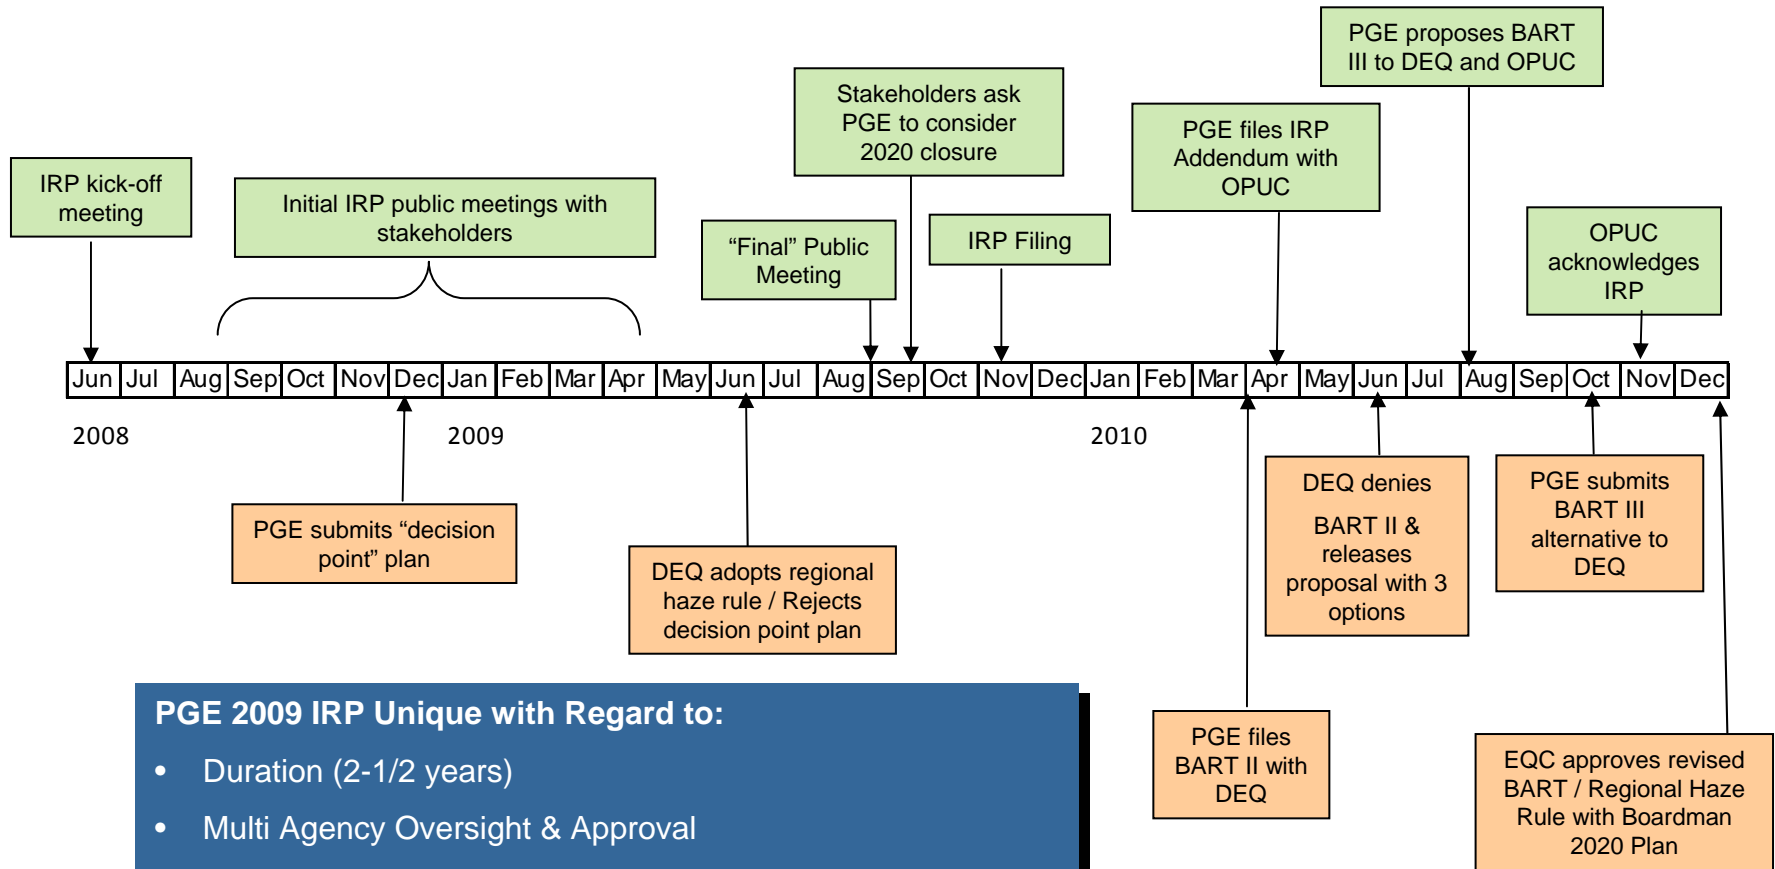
IRP kick-off meeting

Initial IRP public meetings with stakeholders

"Final" Public Meeting

Stakeholders ask PGE to consider 2020 closure

IRP Filing

PGE files IRP Addendum with OPUC

PGE proposes BART III to DEQ and OPUC

OPUC acknowledges IRP

| Jun | Jul | Aug | Sep | Oct | Nov | Dec | Jan | Feb | Mar | Apr | May | Jun | Jul | Aug | Sep | Oct | Nov | Dec | Jan | Feb | Mar | Apr | May | Jun | Jul | Aug | Sep | Oct | Nov | Dec |
|---|---|---|---|---|---|---|---|---|---|---|---|---|---|---|---|---|---|---|---|---|---|---|---|---|---|---|---|---|---|---|

2008

2009

2010

PGE submits "decision point" plan

DEQ adopts regional haze rule / Rejects decision point plan

DEQ denies BART II & releases proposal with 3 options

PGE submits BART III alternative to DEQ

PGE files BART II with DEQ

EQC approves revised BART / Regional Haze Rule with Boardman 2020 Plan

PGE 2009 IRP Unique with Regard to:
• Duration (2-1/2 years)
• Multi Agency Oversight & Approval